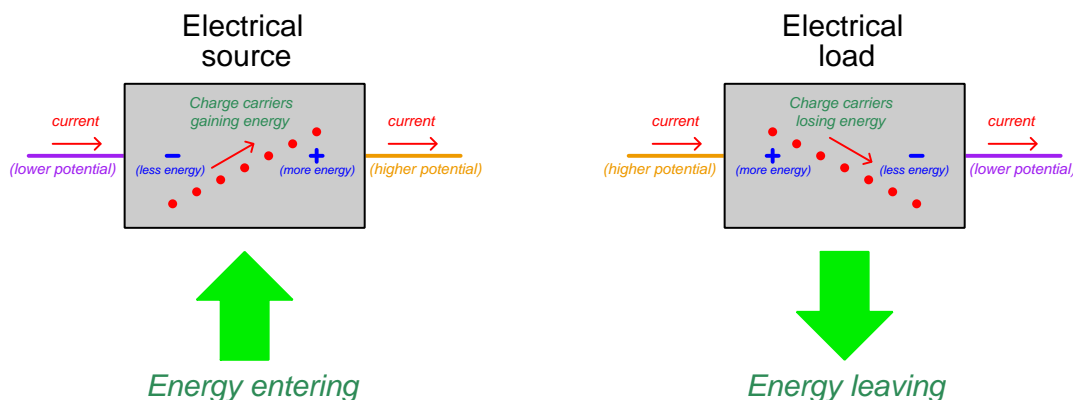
Electrical source

current

(lower potential)

Charge carriers gaining energy

−

(less energy)

+

(more energy)

current

(higher potential)

Energy entering

Electrical load

current

(higher potential)

Charge carriers losing energy

+

(more energy)

−

(less energy)

current

(lower potential)

Energy leaving